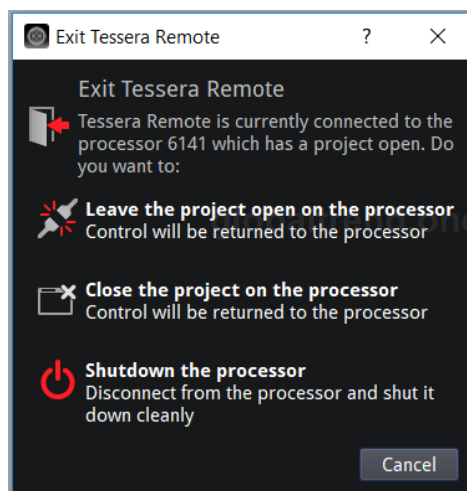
Exit Tessera Remote ? ✕

Exit Tessera Remote

Tessera Remote is currently connected to the processor 6141 which has a project open. Do you want to:

Leave the project open on the processor
Control will be returned to the processor

Close the project on the processor
Control will be returned to the processor

Shutdown the processor
Disconnect from the processor and shut it down cleanly

Cancel